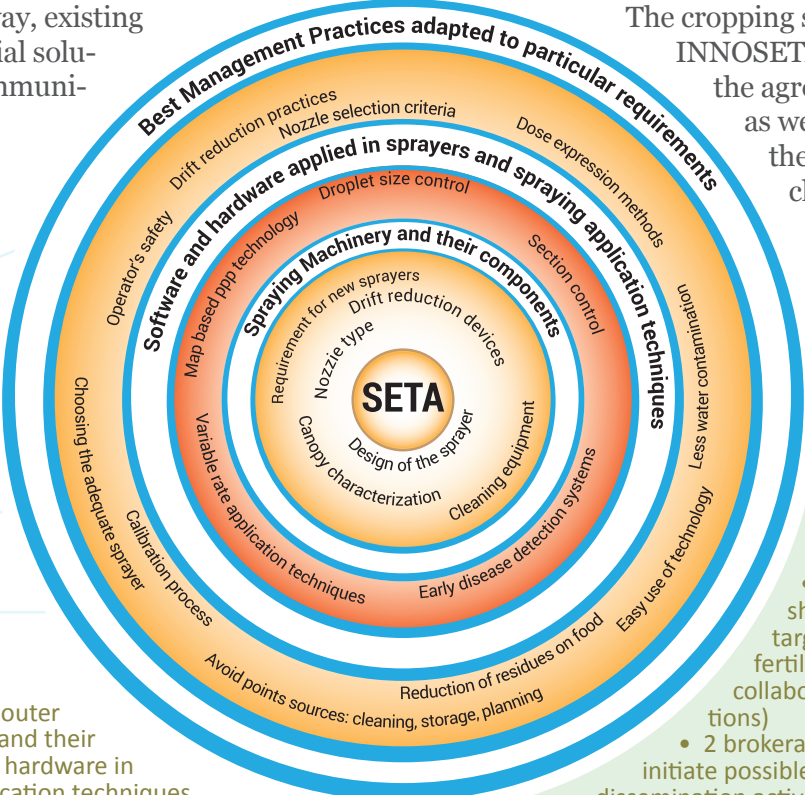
ay, existing
ial solu-
nmuni-

The cropping s
INNOSET
the agro
as we
the
cl

Best Management Practices adapted to particular requirements

Drift reduction practices
Nozzle selection criteria
Dose expression methods
Operator's safety
Less water contamination
Choosing the adequate sprayer
Calibration process
Easy use of technology
Avoid points sources: cleaning, storage, planning
Reduction of residues on food

Software and hardware applied in sprayers and spraying application techniques

Droplet size control
Map based ppp technology
Section control
Variable rate application techniques
Early disease detection systems

Spraying Machinery and their components

Requirement for new sprayers
Drift reduction devices
Nozzle type
Cleaning equipment
Design of the sprayer
Canopy characterization

SETA

outer
and their
hardware in
cation techniques

sh
targ
fertil
collabo
tions)
• 2 brokera
initiate possible